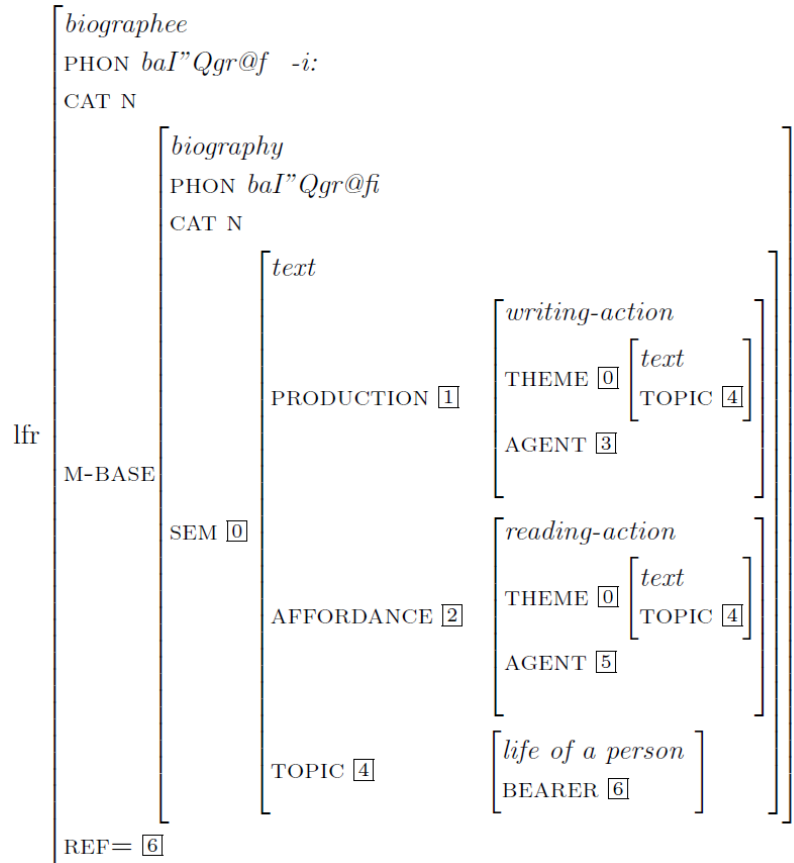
lfr

biographee
PHON $baI"Qgr@f$ -i:
CAT N

M-BASE

biography
PHON $baI"Qgr@fi$
CAT N

SEM $\boxed{0}$

text

PRODUCTION $\boxed{1}$

writing-action
THEME $\boxed{0}$ text TOPIC $\boxed{4}$
AGENT $\boxed{3}$

AFFORDANCE $\boxed{2}$

reading-action
THEME $\boxed{0}$ text TOPIC $\boxed{4}$
AGENT $\boxed{5}$

TOPIC $\boxed{4}$

life of a person
BEARER $\boxed{6}$

REF= $\boxed{6}$